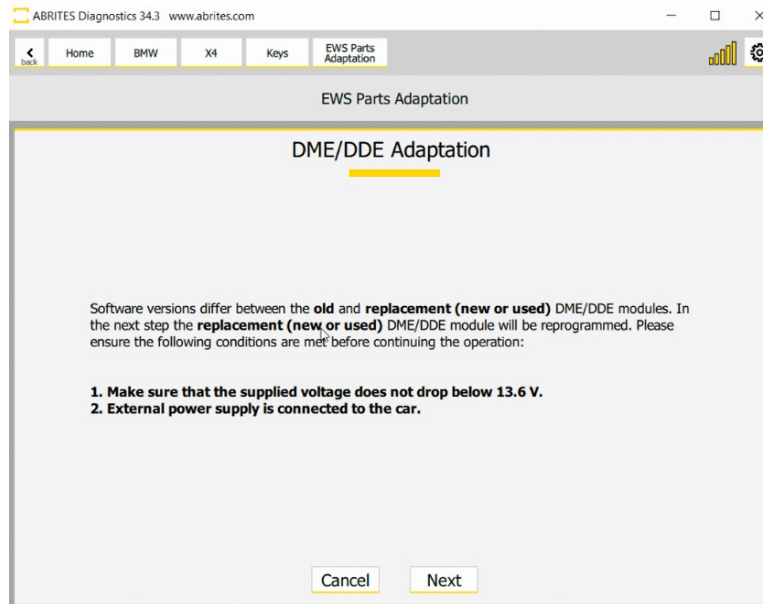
ABRITES Diagnostics 34.3 www.abrites.com

back Home BMW X4 Keys EWS Parts Adaptation

EWS Parts Adaptation

DME/DDE Adaptation

Software versions differ between the **old** and **replacement (new or used)** DME/DDE modules. In the next step the **replacement (new or used)** DME/DDE module will be reprogrammed. Please ensure the following conditions are met before continuing the operation:

**1. Make sure that the supplied voltage does not drop below 13.6 V.**
**2. External power supply is connected to the car.**

Cancel Next